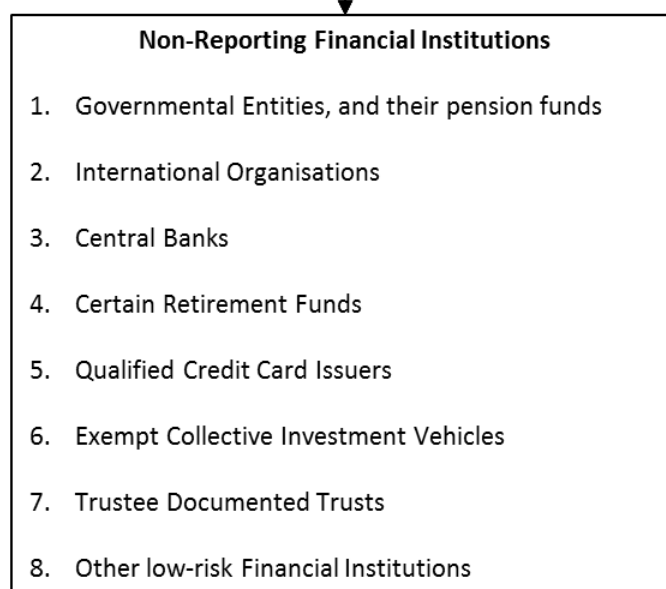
Non-Reporting Financial Institutions

1. Governmental Entities, and their pension funds

2. International Organisations

3. Central Banks

4. Certain Retirement Funds

5. Qualified Credit Card Issuers

6. Exempt Collective Investment Vehicles

7. Trustee Documented Trusts

8. Other low-risk Financial Institutions